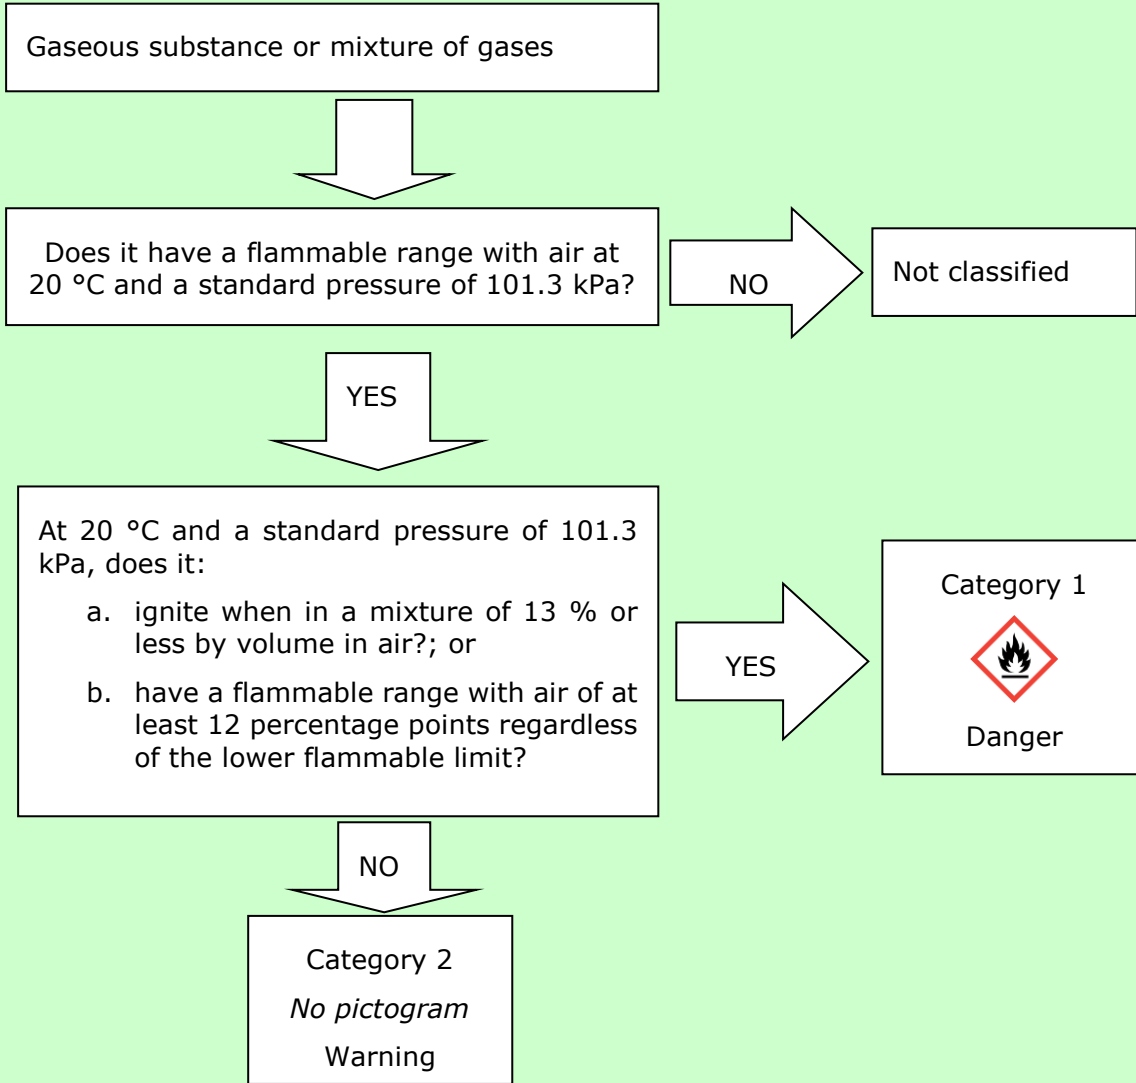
Gaseous substance or mixture of gases

Does it have a flammable range with air at 20 °C and a standard pressure of 101.3 kPa?

NO

Not classified

YES

At 20 °C and a standard pressure of 101.3 kPa, does it:

a. ignite when in a mixture of 13 % or less by volume in air?; or

b. have a flammable range with air of at least 12 percentage points regardless of the lower flammable limit?

YES

Category 1

Danger

NO

Category 2

*No pictogram*

Warning